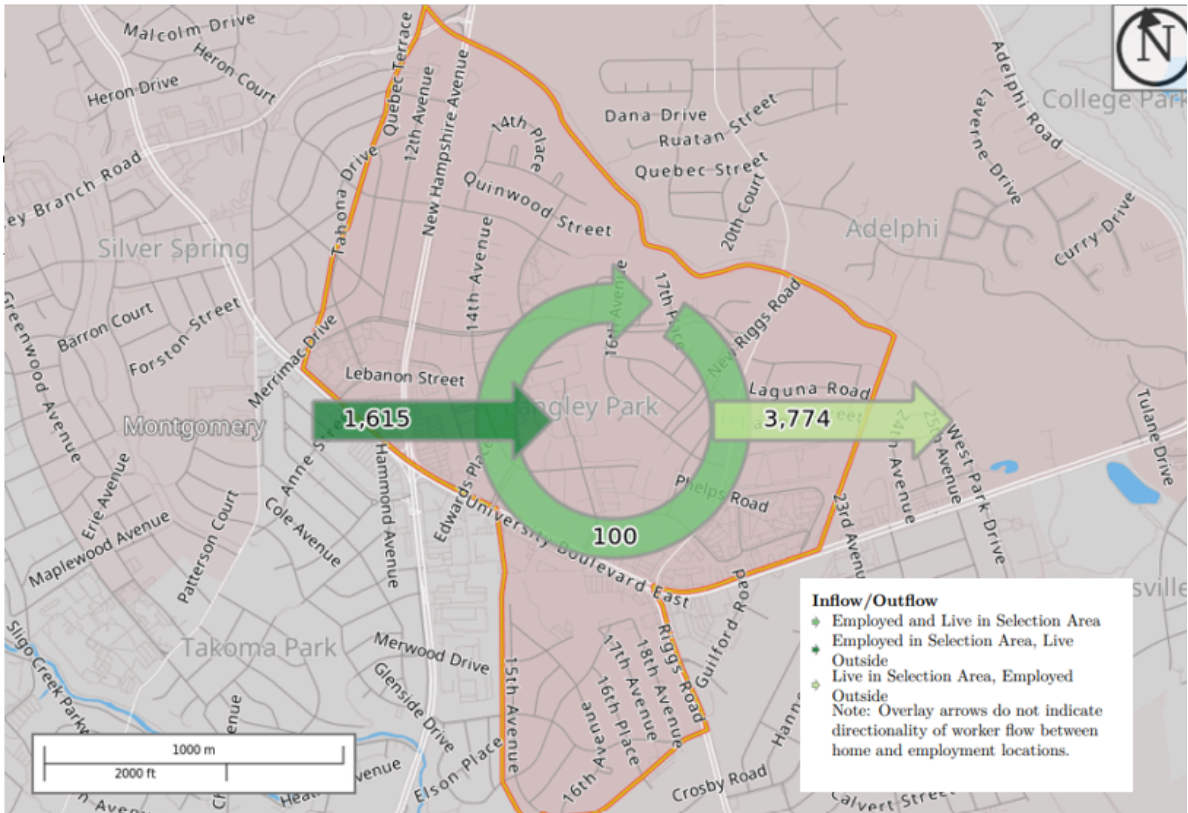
N

Malcolm Drive
Heron Court
Heron Drive
ey Branch Road
Silver Spring
Greenwood Avenue
Barron Court
Forston Street
Montgomery
Merrimac Drive
Erie Avenue
Maplewood Avenue
Patterson Court
Cole Avenue
Anne St
Takoma Park
Sligo Creek Parkw
Tahona Drive
Quebec Terrace
12th Avenue
New Hampshire Avenue
14th Place
Quinwood Street
14th Avenue
Lebanon Street
Hammond Avenue
Edwards Place
University Boulevard East
Merwood Drive
Glenside Drive
Elson Place
15th Avenue
16th Avenue
16th Place
17th Avenue
18th Avenue
Riggs Road
Guilford Road
Crosby Road
Calvert Street
Dana Drive
Ruatan Street
Quebec Street
20th Court
16th Avenue
17th Place
New Riggs Road
Laguna Road
Phelps Road
23rd Avenue
24th Avenue
25th Avenue
West Park Drive
Adelphi
Adelphi Road
Laverne Drive
Curry Drive
College Park
Tulane Drive
Langley Park
1,615
3,774
100

Inflow/Outflow
Employed and Live in Selection Area
Employed in Selection Area, Live Outside
Live in Selection Area, Employed Outside
Note: Overlay arrows do not indicate directionality of worker flow between home and employment locations.

1000 m
2000 ft